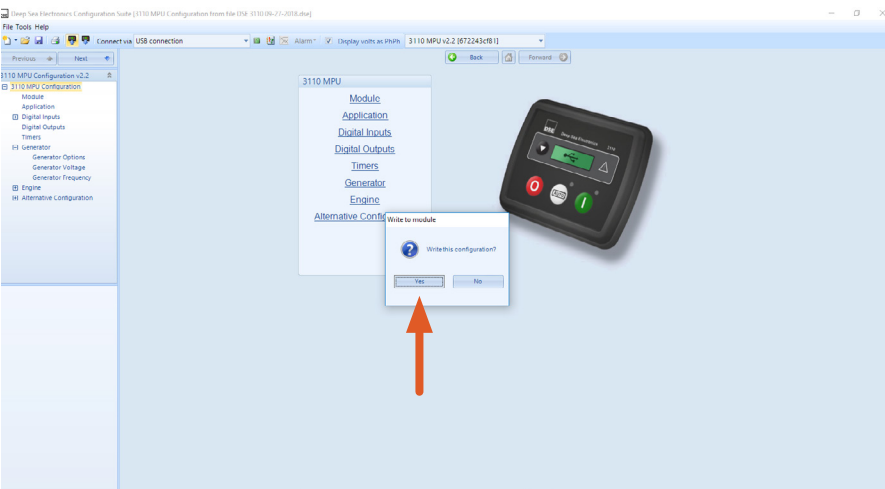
Deep Sea Electronics Configuration Suite [3110 MPU Configuration from file DSE 3110 09-27-2018.dse]

File Tools Help

Connect via USB connection

Alarm

Display volts as PhPh

3110 MPU v2.2 [672243cf81]

Back

Forward

Previous

Next

3110 MPU Configuration v2.2

3110 MPU Configuration
Module
Application
Digital Inputs
Digital Outputs
Timers
Generator
Generator Options
Generator Voltage
Generator Frequency
Engine
Alternative Configuration

3110 MPU

Module
Application
Digital Inputs
Digital Outputs
Timers
Generator
Engine
Alternative Config

Write to module

Write this configuration?

Yes

No

DSE
Deep Sea Electronics
3110